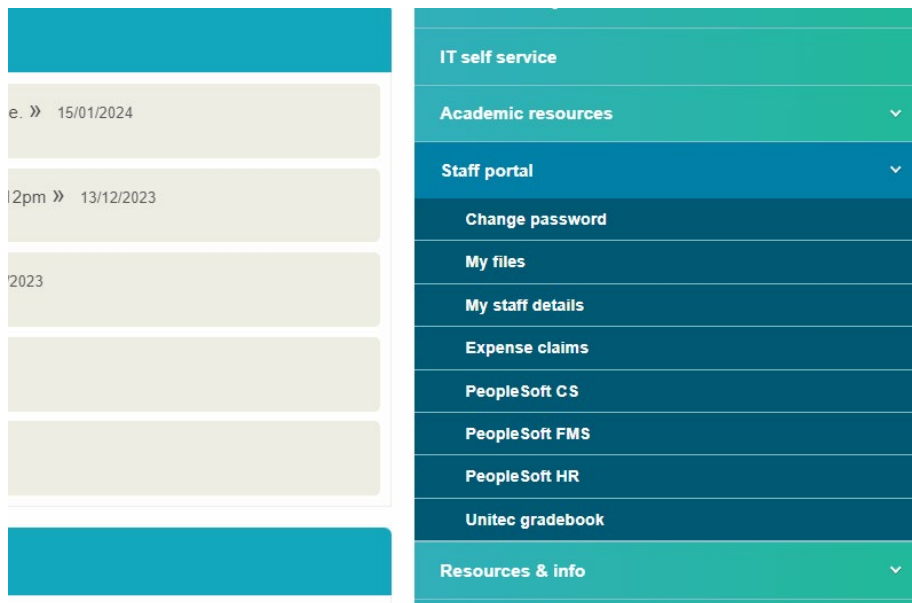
e. » 15/01/2024

l2pm » 13/12/2023

/2023

IT self service

Academic resources

Staff portal

Change password

My files

My staff details

Expense claims

PeopleSoft CS

PeopleSoft FMS

PeopleSoft HR

Unitec gradebook

Resources & info